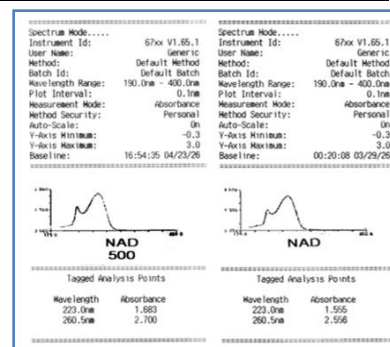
Spectrum Mode.....
Instrument Id: 67xx V1.65.1
User Name: Generic
Method: Default Method
Batch Id: Default Batch
Wavelength Range: 190.0nm - 400.0nm
Plot Interval: 0.1nm
Measurement Mode: Absorbance
Method Security: Personal
Auto-Scale: On
Y-Axis Minimum: -0.3
Y-Axis Maximum: 3.0
Baseline: 16:54:35 04/23/26

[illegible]

NAD
500

Tagged Analysis Points

| Wavelength | Absorbance |
|---|---|
| 223.0nm | 1.683 |
| 260.5nm | 2.700 |

Spectrum Mode.....
Instrument Id: 67xx V1.65.1
User Name: Generic
Method: Default Method
Batch Id: Default Batch
Wavelength Range: 190.0nm - 400.0nm
Plot Interval: 0.1nm
Measurement Mode: Absorbance
Method Security: Personal
Auto-Scale: On
Y-Axis Minimum: -0.3
Y-Axis Maximum: 3.0
Baseline: 00:20:08 03/29/26

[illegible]

NAD

Tagged Analysis Points

| Wavelength | Absorbance |
|---|---|
| 223.0nm | 1.555 |
| 260.5nm | 2.556 |